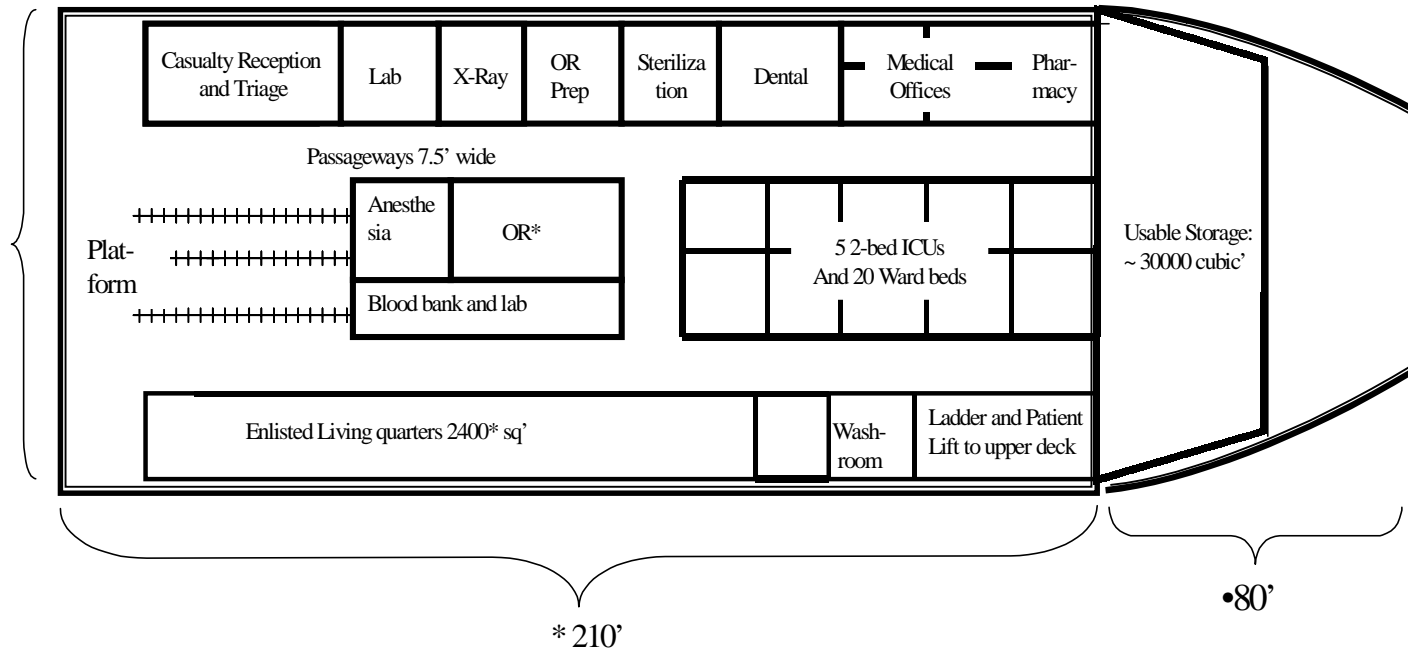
Casualty Reception and Triage

Lab

X-Ray

OR Prep

Steriliza tion

Dental

Medical Offices

Pharmacy

Passageways 7.5' wide

Anesthe sia

OR*

Blood bank and lab

5 2-bed ICUs And 20 Ward beds

Usable Storage: ~ 30000 cubic'

Platform

Enlisted Living quarters 2400* sq'

Washroom

Ladder and Patient Lift to upper deck

* 210'

•80'